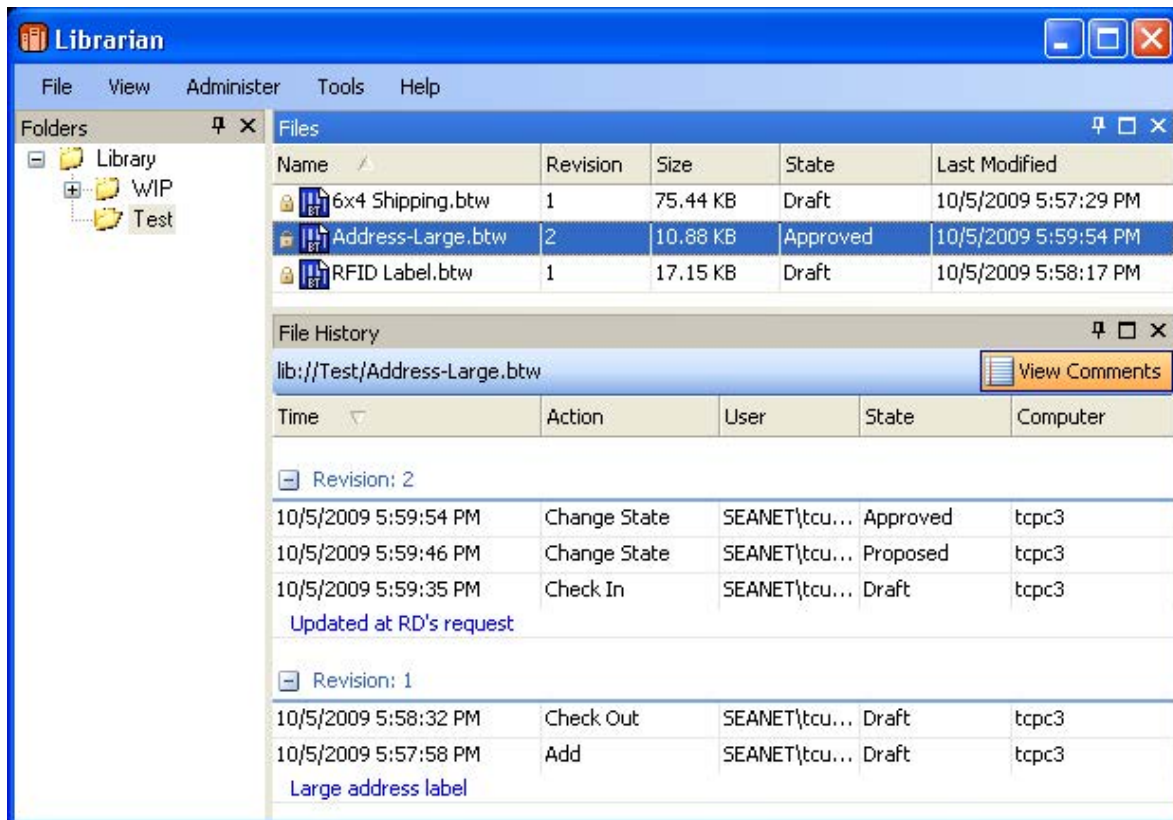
Librarian

File View Administer Tools Help

Folders

Library
WIP
Test

Files

| Name | Revision | Size | State | Last Modified |
|---|---|---|---|---|
| 6x4 Shipping.btw | 1 | 75.44 KB | Draft | 10/5/2009 5:57:29 PM |
| Address-Large.btw | 2 | 10.88 KB | Approved | 10/5/2009 5:59:54 PM |
| RFID Label.btw | 1 | 17.15 KB | Draft | 10/5/2009 5:58:17 PM |

File History

lib://Test/Address-Large.btw

View Comments

| Time | Action | User | State | Computer |
|---|---|---|---|---|
| Revision: 2 | | | | |
| 10/5/2009 5:59:54 PM | Change State | SEANET\tcu... | Approved | tcpc3 |
| 10/5/2009 5:59:46 PM | Change State | SEANET\tcu... | Proposed | tcpc3 |
| 10/5/2009 5:59:35 PM | Check In | SEANET\tcu... | Draft | tcpc3 |
| Updated at RD's request | | | | |
| Revision: 1 | | | | |
| 10/5/2009 5:58:32 PM | Check Out | SEANET\tcu... | Draft | tcpc3 |
| 10/5/2009 5:57:58 PM | Add | SEANET\tcu... | Draft | tcpc3 |
| Large address label | | | | |